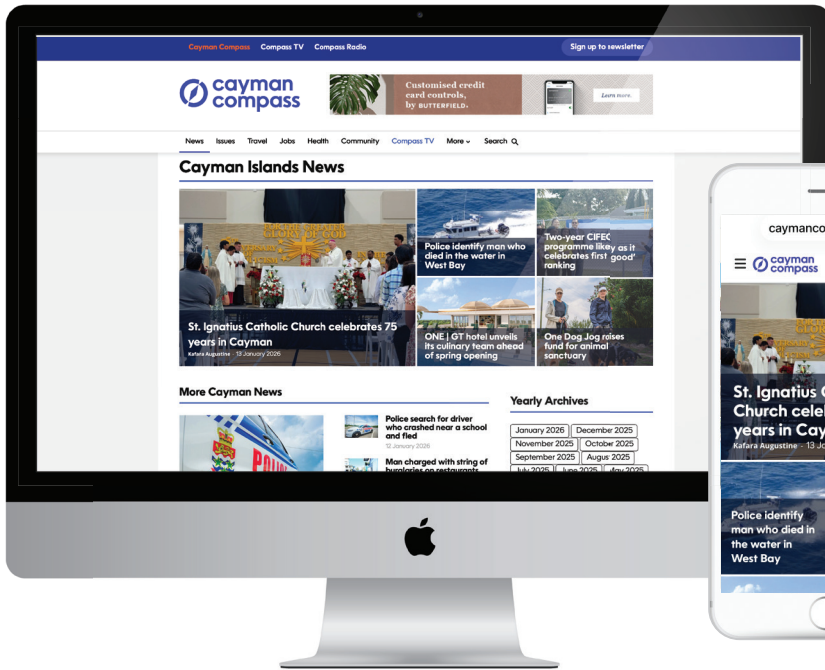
Cayman Compass Compass TV Compass Radio

Sign up to newsletter

cayman compass

Customised credit card controls, by BUTTERFIELD.

Learn more.

News Issues Travel Jobs Health Community Compass TV More Search

Cayman Islands News

St. Ignatius Catholic Church celebrates 75 years in Cayman

Kafara Augustine · 13 January 2026

Police identify man who died in the water in West Bay

Two-year CIFEC programme like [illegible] as it celebrates first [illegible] good' ranking

ONE | GT hotel unveils its culinary team ahead of spring opening

One Dog Jog raises fund for animal sanctuary

More Cayman News

Police search for driver who crashed near a school and fled

12 January 2026

Man charged with string of burglaries on restaurants

Yearly Archives

January 2026
December 2025
November 2025
October 2025
September 2025
August 2025
July 2025
June 2025
May 2025

caymanco

cayman compass

St. Ignatius C Church cele years in Cay

Kafara Augustine · 13 Ja

Police identify man who died in the water in West Bay